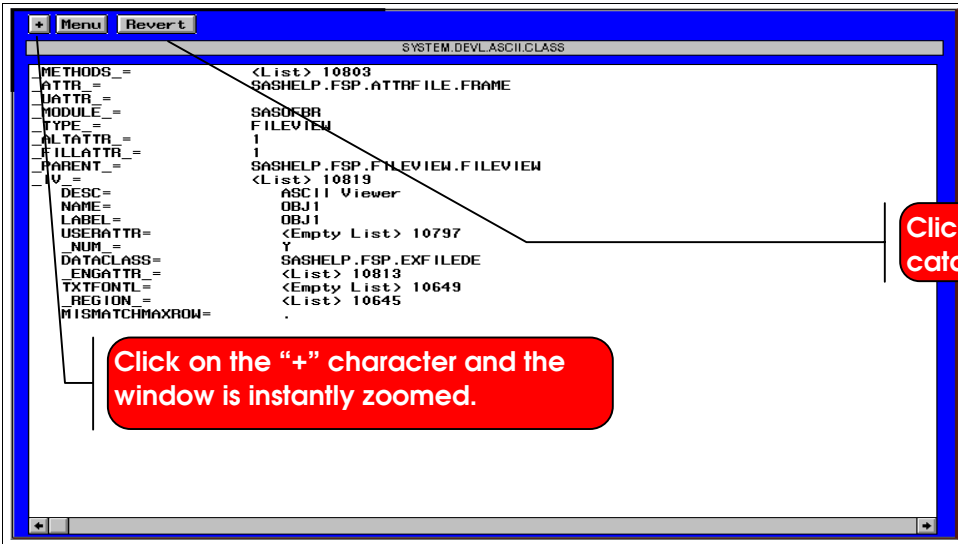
+ Menu Revert

SYSTEM.DEVL.ASCII.CLASS

| | |
|---|---|
| _METHODS_= | <List> 10803 |
| _ATTR_= | SASHELP.FSP.ATTRFILE.FRAME |
| _UATTR_= | |
| _MODULE_= | SASOFBR |
| _TYPE_= | FILEVIEW |
| _ALTATTR_= | 1 |
| _FILLATTR_= | 1 |
| _PARENT_= | SASHELP.FSP.FILEVIEW.FILEVIEW |
| _IV_= | <List> 10819 |
| DESC= | ASCII Viewer |
| NAME= | OBJ1 |
| LABEL= | OBJ1 |
| USERATTR= | <Empty List> 10797 |
| _NUM_= | Y |
| DATACLASS= | SASHELP.FSP.EXFILEDE |
| _ENGATTR_= | <List> 10813 |
| TXTFONTL= | <Empty List> 10649 |
| _REGION_= | <List> 10645 |
| MISMATCHMAXROW= | . |

Clic
cat

Click on the "+" character and the window is instantly zoomed.